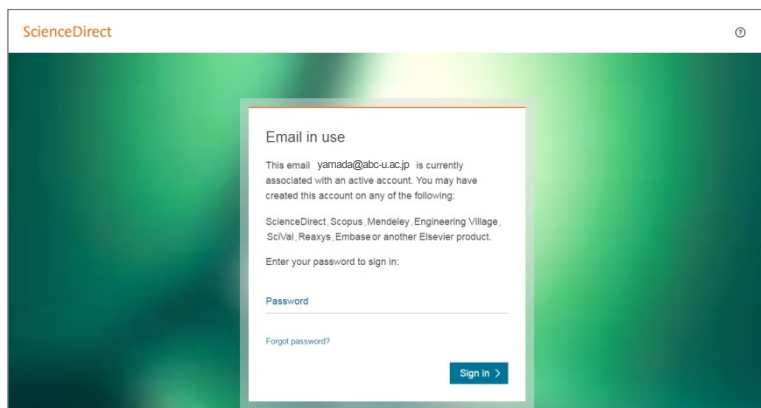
ScienceDirect

?

Email in use

This email yamada@abc-u.ac.jp is currently associated with an active account. You may have created this account on any of the following:

ScienceDirect, Scopus, Mendeley, Engineering Village, SciVal, Reaxys, Embase or another Elsevier product.

Enter your password to sign in:

Password

Forgot password?

Sign in >